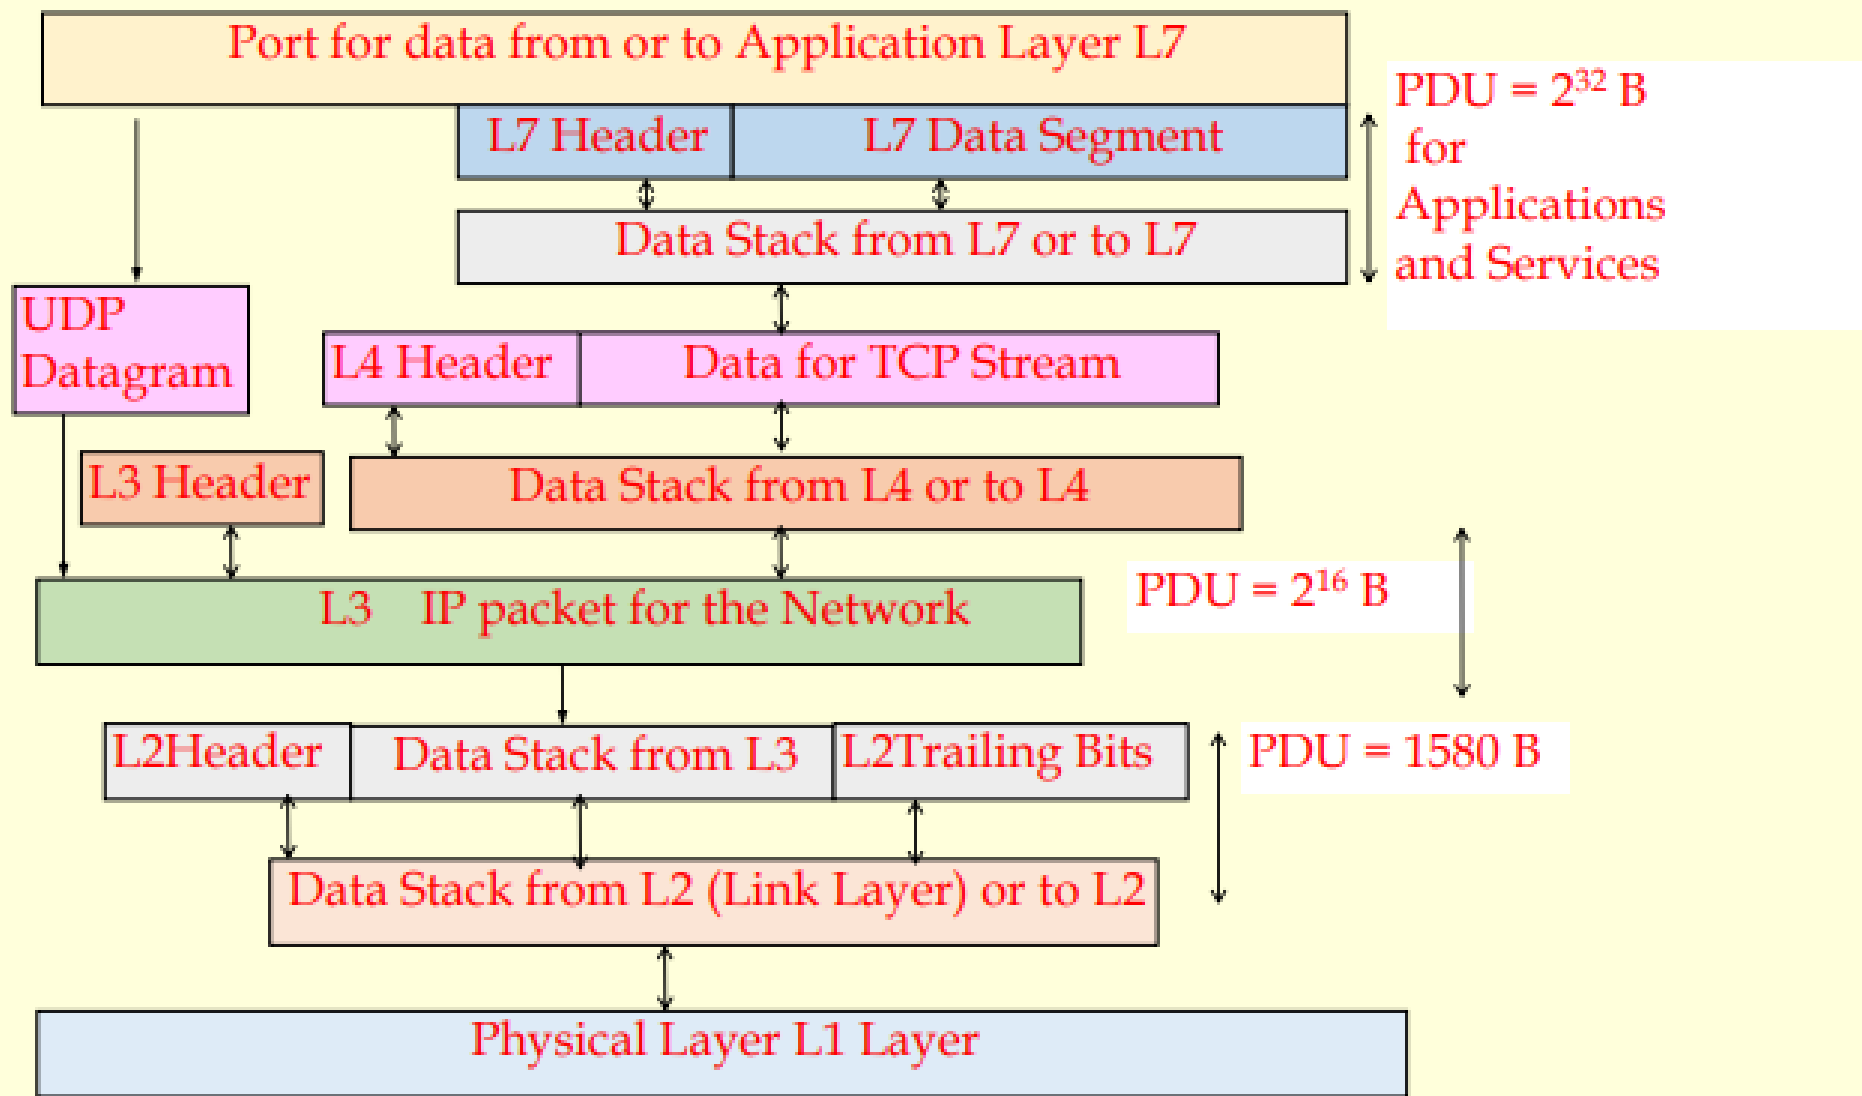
Port for data from or to Application Layer L7

L7 Header | L7 Data Segment

PDU = $2^{32}$ B for Applications and Services

Data Stack from L7 or to L7

UDP Datagram

L4 Header | Data for TCP Stream

L3 Header

Data Stack from L4 or to L4

L3 IP packet for the Network

PDU = $2^{16}$ B

L2Header | Data Stack from L3 | L2Trailing Bits

PDU = 1580 B

Data Stack from L2 (Link Layer) or to L2

Physical Layer L1 Layer